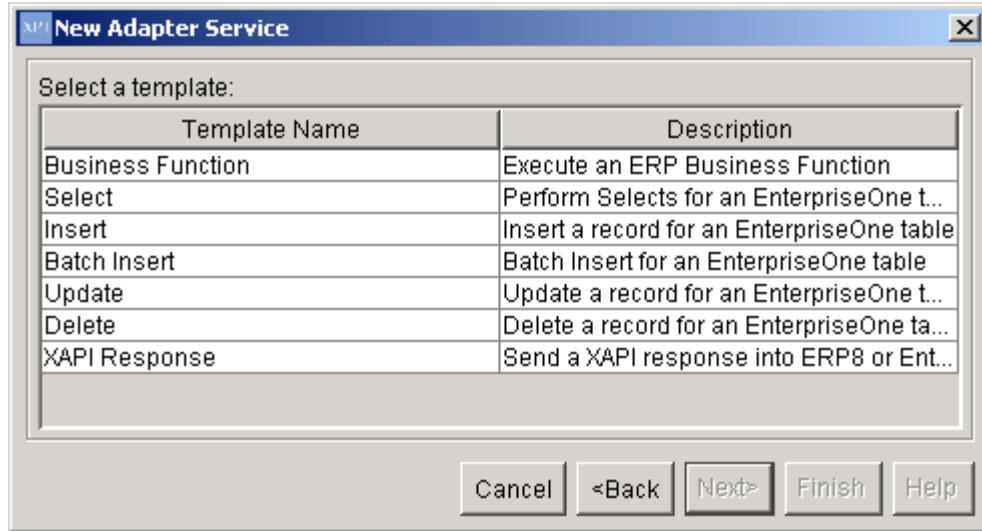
XPI New Adapter Service

Select a template:

| Template Name | Description |
|---|---|
| Business Function | Execute an ERP Business Function |
| Select | Perform Selects for an EnterpriseOne t... |
| Insert | Insert a record for an EnterpriseOne table |
| Batch Insert | Batch Insert for an EnterpriseOne table |
| Update | Update a record for an EnterpriseOne t... |
| Delete | Delete a record for an EnterpriseOne ta... |
| XAPI Response | Send a XAPI response into ERP8 or Ent... |

Cancel <Back Next> Finish Help